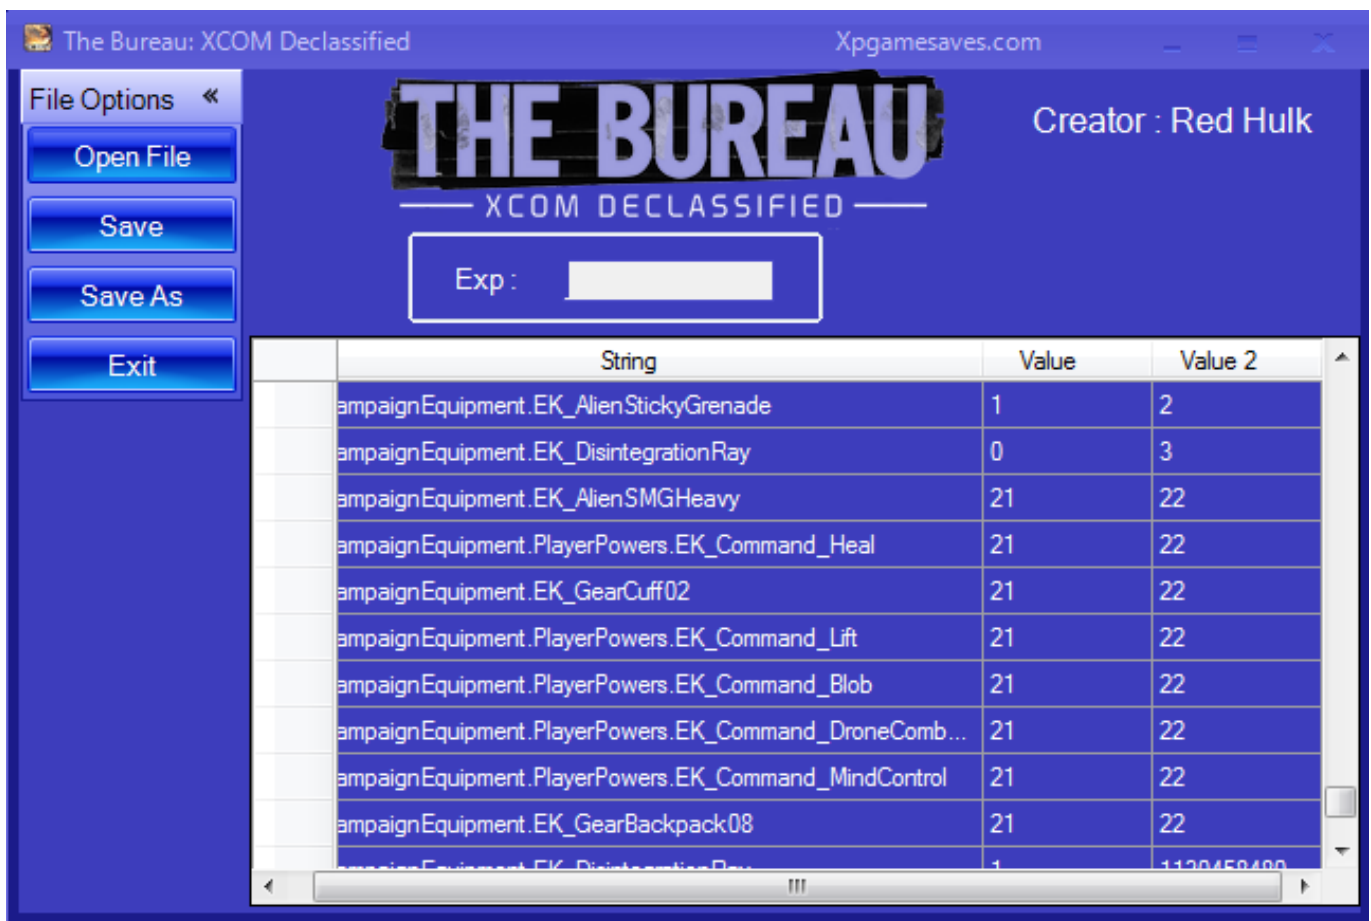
The Bureau: XCOM Declassified

Xpgamesaves.com

File Options «

Open File

Save

Save As

Exit

THE BUREAU

XCOM DECLASSIFIED

Creator : Red Hulk

Exp :

| | String | Value | Value 2 |
|---|---|---|---|
| | ampaignEquipment.EK_AlienStickyGrenade | 1 | 2 |
| | ampaignEquipment.EK_DisintegrationRay | 0 | 3 |
| | ampaignEquipment.EK_AlienSMGHeavy | 21 | 22 |
| | ampaignEquipment.PlayerPowers.EK_Command_Heal | 21 | 22 |
| | ampaignEquipment.EK_GearCuff02 | 21 | 22 |
| | ampaignEquipment.PlayerPowers.EK_Command_Lift | 21 | 22 |
| | ampaignEquipment.PlayerPowers.EK_Command_Blob | 21 | 22 |
| | ampaignEquipment.PlayerPowers.EK_Command_DroneComb... | 21 | 22 |
| | ampaignEquipment.PlayerPowers.EK_Command_MindControl | 21 | 22 |
| | ampaignEquipment.EK_GearBackpack08 | 21 | 22 |
| | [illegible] | 1 | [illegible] |

III